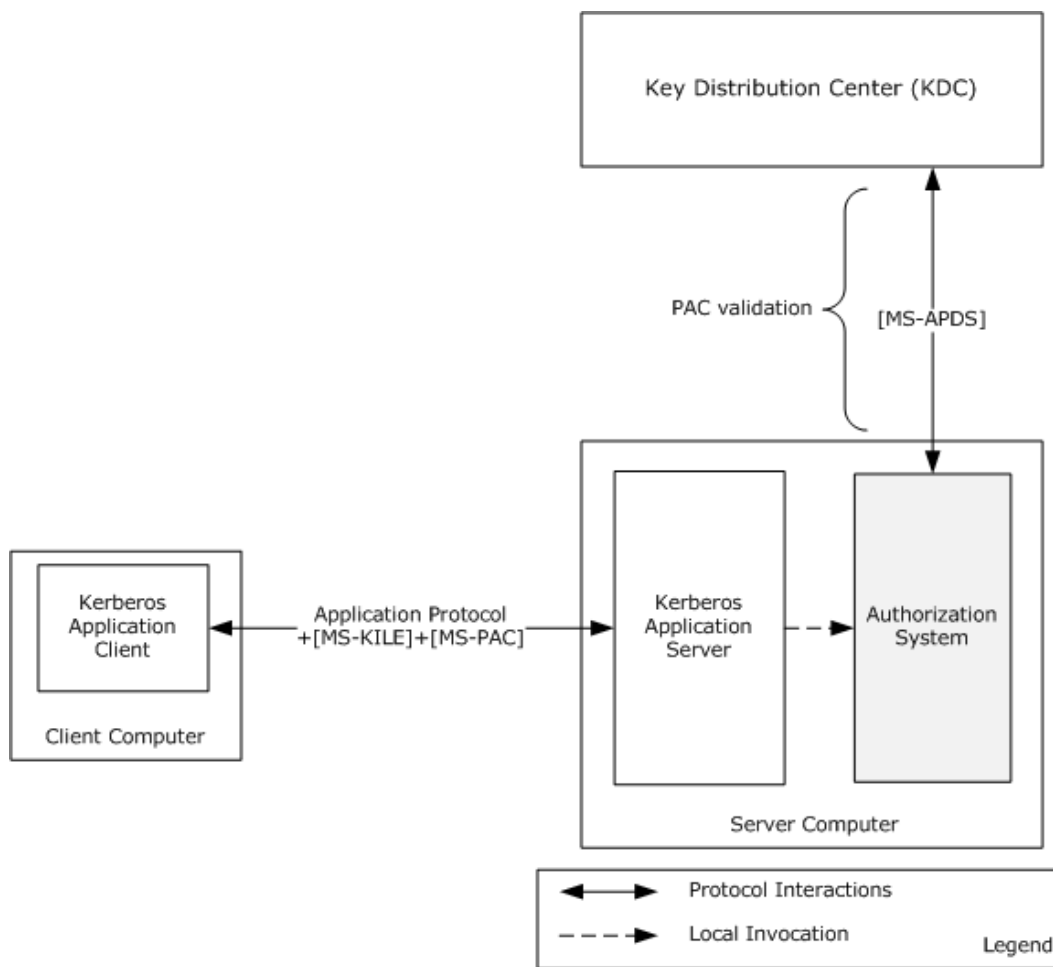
Key Distribution Center (KDC)

PAC validation

[MS-APDS]

Kerberos Application Client

Client Computer

Application Protocol +[MS-KILE]+[MS-PAC]

Kerberos Application Server

Authorization System

Server Computer

Protocol Interactions

Local Invocation

Legend